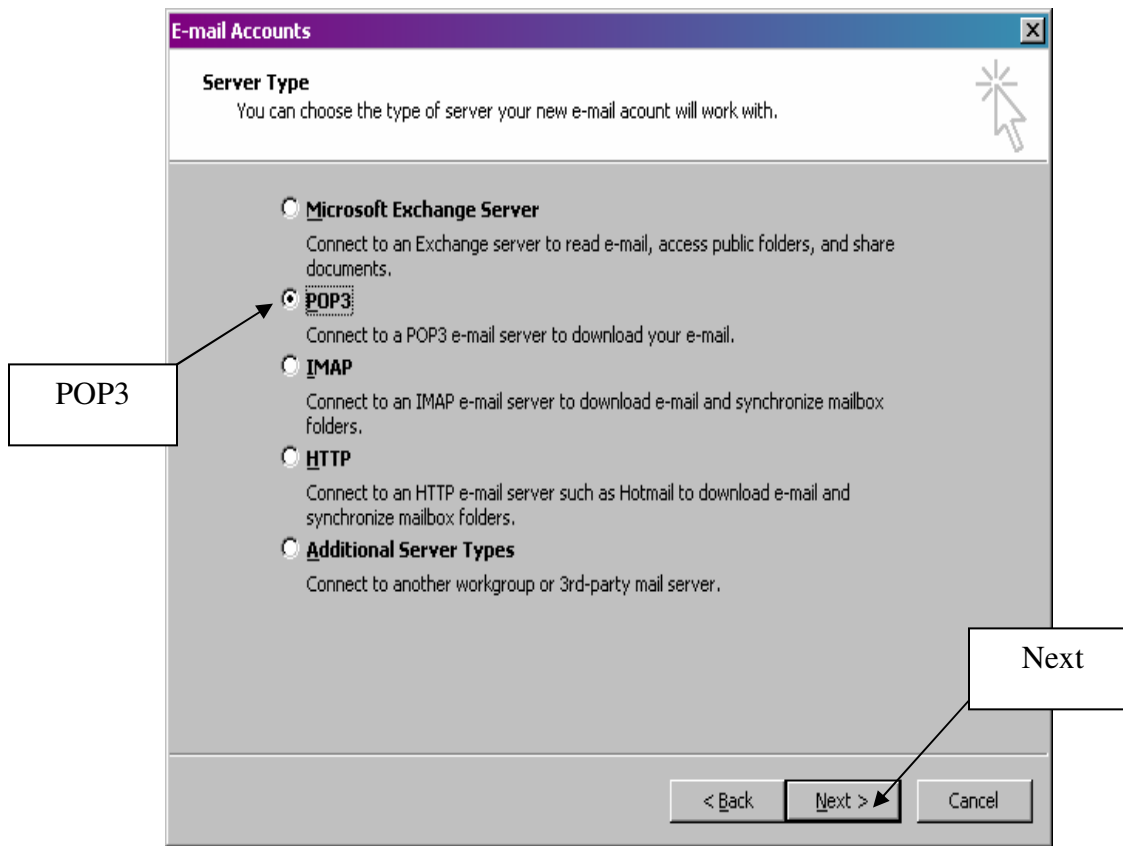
E-mail Accounts

Server Type

You can choose the type of server your new e-mail acount will work with.

Microsoft Exchange Server

Connect to an Exchange server to read e-mail, access public folders, and share documents.

POP3

Connect to a POP3 e-mail server to download your e-mail.

POP3

IMAP

Connect to an IMAP e-mail server to download e-mail and synchronize mailbox folders.

HTTP

Connect to an HTTP e-mail server such as Hotmail to download e-mail and synchronize mailbox folders.

Additional Server Types

Connect to another workgroup or 3rd-party mail server.

Next

< Back Next > Cancel